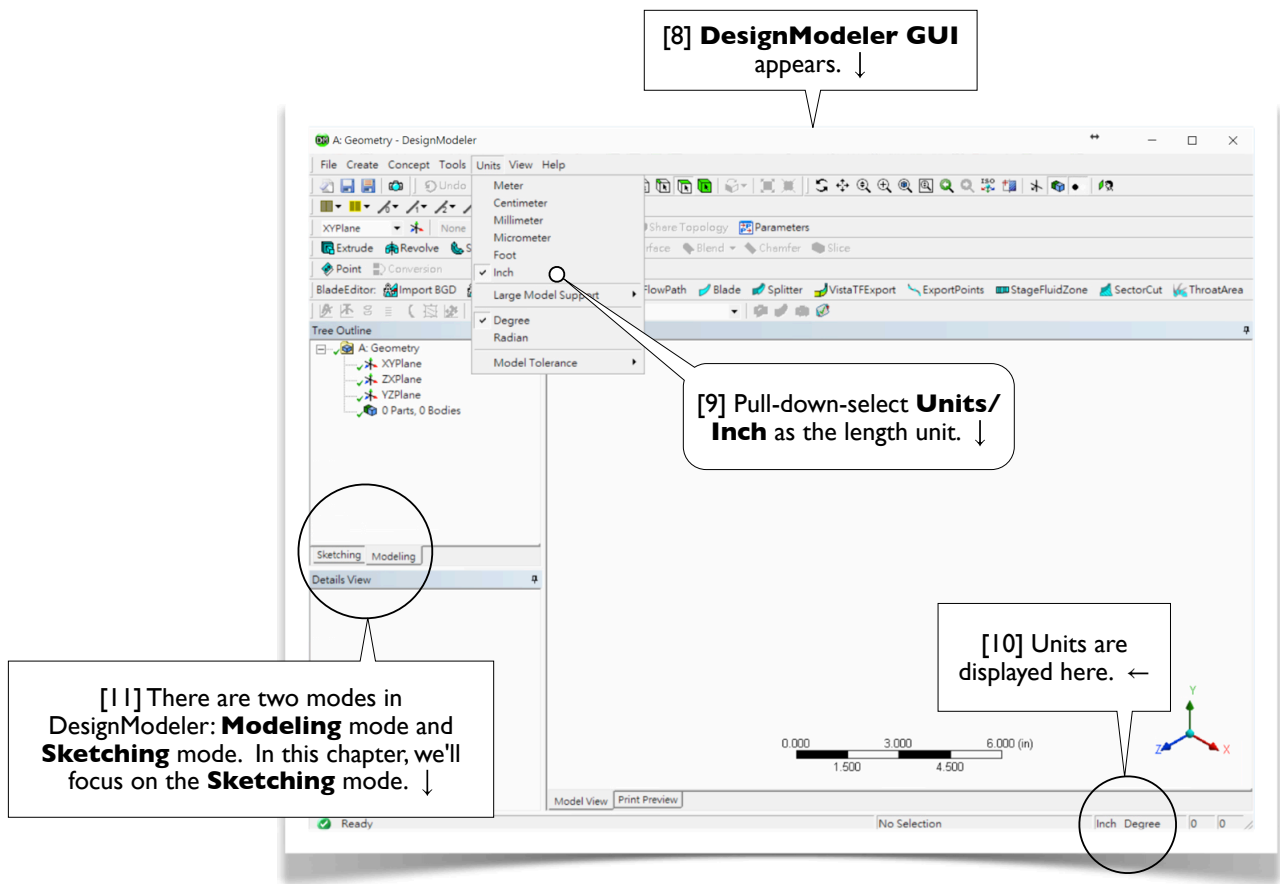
[8] **DesignModeler GUI** appears. ↓

A: Geometry - DesignModeler

File Create Concept Tools Units View Help

Undo

Meter
Centimeter
Millimeter
Micrometer
Foot
✓ Inch
Large Model Support
✓ Degree
Radian
Model Tolerance

XYPlane None

Share Topology Parameters

Extrude Revolve

Blend Chamfer Slice

Point Conversion

BladeEditor: Import BGD FlowPath Blade Splitter VistaTFExport ExportPoints StageFluidZone SectorCut ThroatArea

Tree Outline

A: Geometry
XYPlane
ZXPlane
YZPlane
0 Parts, 0 Bodies

[9] Pull-down-select **Units/ Inch** as the length unit. ↓

Sketching Modeling

Details View

[10] Units are displayed here. ←

[11] There are two modes in DesignModeler: **Modeling** mode and **Sketching** mode. In this chapter, we'll focus on the **Sketching** mode. ↓

0.000 3.000 6.000 (in)
1.500 4.500

Y
Z X

Model View Print Preview

Ready No Selection Inch Degree 0 0